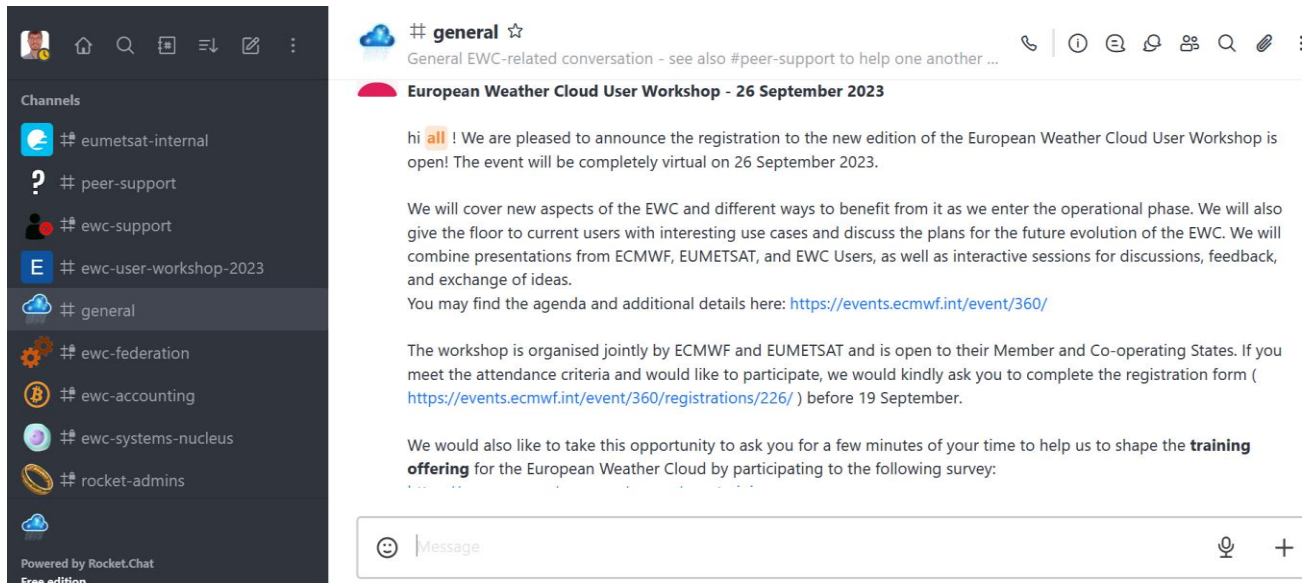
Channels

eumetsat-internal

peer-support

ewc-support

E ewc-user-workshop-2023

general

ewc-federation

ewc-accounting

ewc-systems-nucleus

rocket-admins

Powered by Rocket.Chat
Free edition

# general ☆
General EWC-related conversation - see also #peer-support to help one another ...

European Weather Cloud User Workshop - 26 September 2023

hi all ! We are pleased to announce the registration to the new edition of the European Weather Cloud User Workshop is open! The event will be completely virtual on 26 September 2023.

We will cover new aspects of the EWC and different ways to benefit from it as we enter the operational phase. We will also give the floor to current users with interesting use cases and discuss the plans for the future evolution of the EWC. We will combine presentations from ECMWF, EUMETSAT, and EWC Users, as well as interactive sessions for discussions, feedback, and exchange of ideas.
You may find the agenda and additional details here: https://events.ecmwf.int/event/360/

The workshop is organised jointly by ECMWF and EUMETSAT and is open to their Member and Co-operating States. If you meet the attendance criteria and would like to participate, we would kindly ask you to complete the registration form ( https://events.ecmwf.int/event/360/registrations/226/ ) before 19 September.

We would also like to take this opportunity to ask you for a few minutes of your time to help us to shape the training offering for the European Weather Cloud by participating to the following survey:
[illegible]

Message